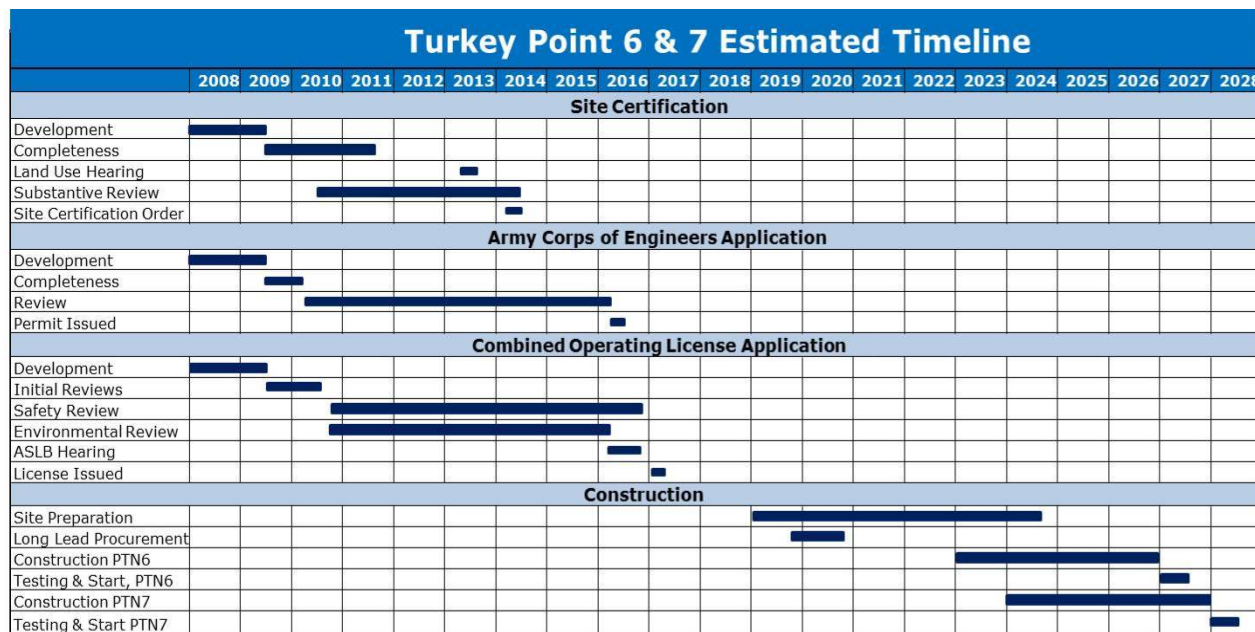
Turkey Point 6 & 7 Estimated Timeline

| | 2008 | 2009 | 2010 | 2011 | 2012 | 2013 | 2014 | 2015 | 2016 | 2017 | 2018 | 2019 | 2020 | 2021 | 2022 | 2023 | 2024 | 2025 | 2026 | 2027 | 2028 |
|---|---|---|---|---|---|---|---|---|---|---|---|---|---|---|---|---|---|---|---|---|---|
| **Site Certification** | | | | | | | | | | | | | | | | | | | | | |
| Development | | | | | | | | | | | | | | | | | | | | | |
| Completeness | | | | | | | | | | | | | | | | | | | | | |
| Land Use Hearing | | | | | | | | | | | | | | | | | | | | | |
| Substantive Review | | | | | | | | | | | | | | | | | | | | | |
| Site Certification Order | | | | | | | | | | | | | | | | | | | | | |
| **Army Corps of Engineers Application** | | | | | | | | | | | | | | | | | | | | | |
| Development | | | | | | | | | | | | | | | | | | | | | |
| Completeness | | | | | | | | | | | | | | | | | | | | | |
| Review | | | | | | | | | | | | | | | | | | | | | |
| Permit Issued | | | | | | | | | | | | | | | | | | | | | |
| **Combined Operating License Application** | | | | | | | | | | | | | | | | | | | | | |
| Development | | | | | | | | | | | | | | | | | | | | | |
| Initial Reviews | | | | | | | | | | | | | | | | | | | | | |
| Safety Review | | | | | | | | | | | | | | | | | | | | | |
| Environmental Review | | | | | | | | | | | | | | | | | | | | | |
| ASLB Hearing | | | | | | | | | | | | | | | | | | | | | |
| License Issued | | | | | | | | | | | | | | | | | | | | | |
| **Construction** | | | | | | | | | | | | | | | | | | | | | |
| Site Preparation | | | | | | | | | | | | | | | | | | | | | |
| Long Lead Procurement | | | | | | | | | | | | | | | | | | | | | |
| Construction PTN6 | | | | | | | | | | | | | | | | | | | | | |
| Testing & Start, PTN6 | | | | | | | | | | | | | | | | | | | | | |
| Construction PTN7 | | | | | | | | | | | | | | | | | | | | | |
| Testing & Start PTN7 | | | | | | | | | | | | | | | | | | | | | |